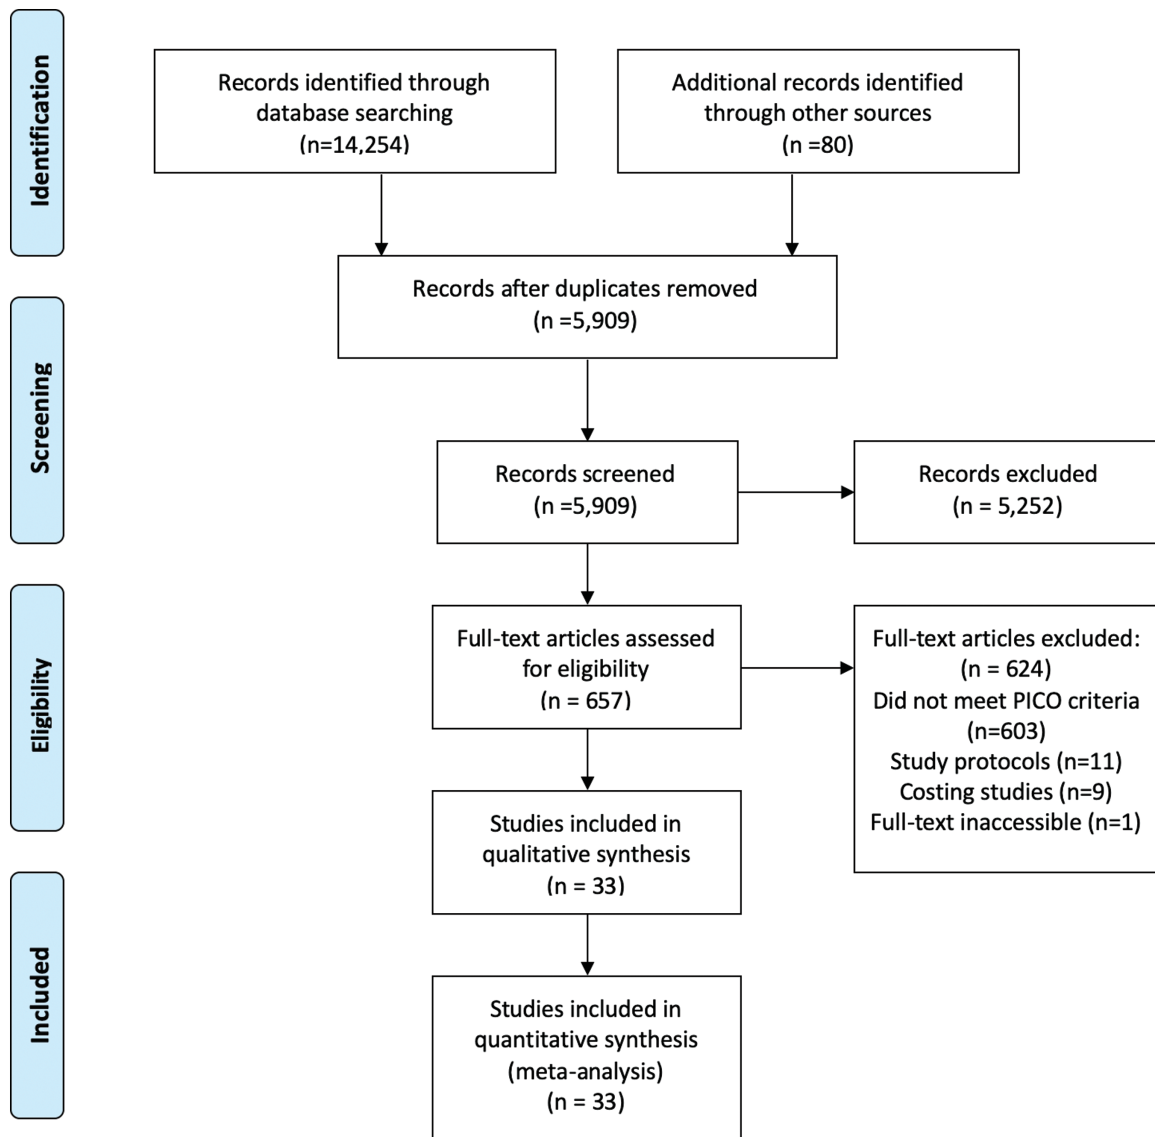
Identification

Records identified through database searching (n=14,254)

Additional records identified through other sources (n =80)

Records after duplicates removed (n =5,909)

Screening

Records screened (n =5,909)

Records excluded (n = 5,252)

Eligibility

Full-text articles assessed for eligibility (n = 657)

Full-text articles excluded: (n = 624)
Did not meet PICO criteria (n=603)
Study protocols (n=11)
Costing studies (n=9)
Full-text inaccessible (n=1)

Studies included in qualitative synthesis (n = 33)

Included

Studies included in quantitative synthesis (meta-analysis) (n = 33)